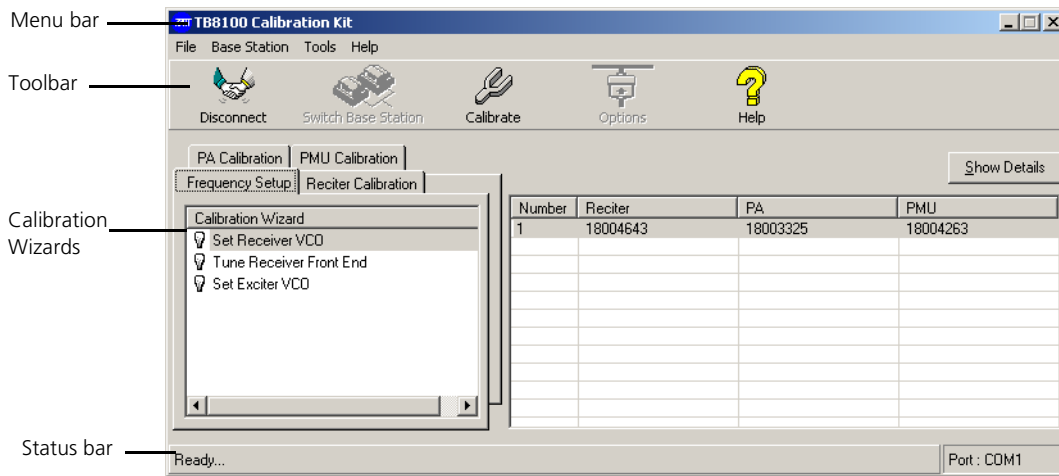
Menu bar
TB8100 Calibration Kit
File Base Station Tools Help
Toolbar
Disconnect Switch Base Station Calibrate Options Help
PA Calibration PMU Calibration
Frequency Setup Reciter Calibration
Show Details
Calibration Wizards
Calibration Wizard
Set Receiver VCO
Tune Receiver Front End
Set Exciter VCO

| Number | Reciter | PA | PMU |
|---|---|---|---|
| 1 | 18004643 | 18003325 | 18004263 |

Status bar
Ready...
Port : COM1